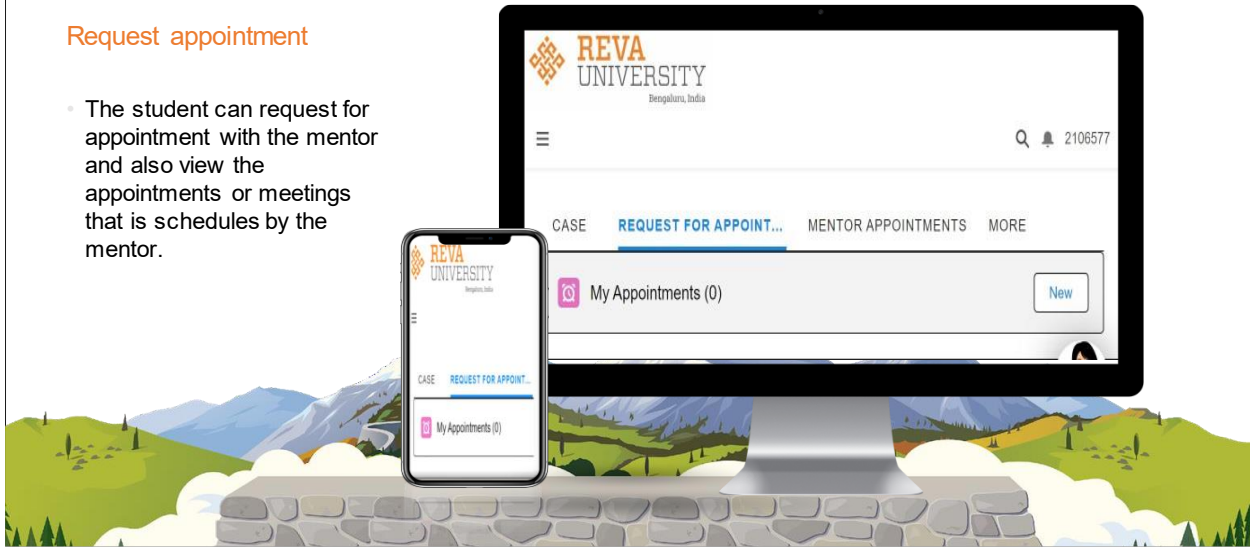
Request appointment

• The student can request for appointment with the mentor and also view the appointments or meetings that is schedules by the mentor.

REVA UNIVERSITY
Bengaluru, India

2106577

CASE REQUEST FOR APPOINT... MENTOR APPOINTMENTS MORE

My Appointments (0)

New

REVA UNIVERSITY
Bengaluru, India

CASE REQUEST FOR APPOINT...

My Appointments (0)